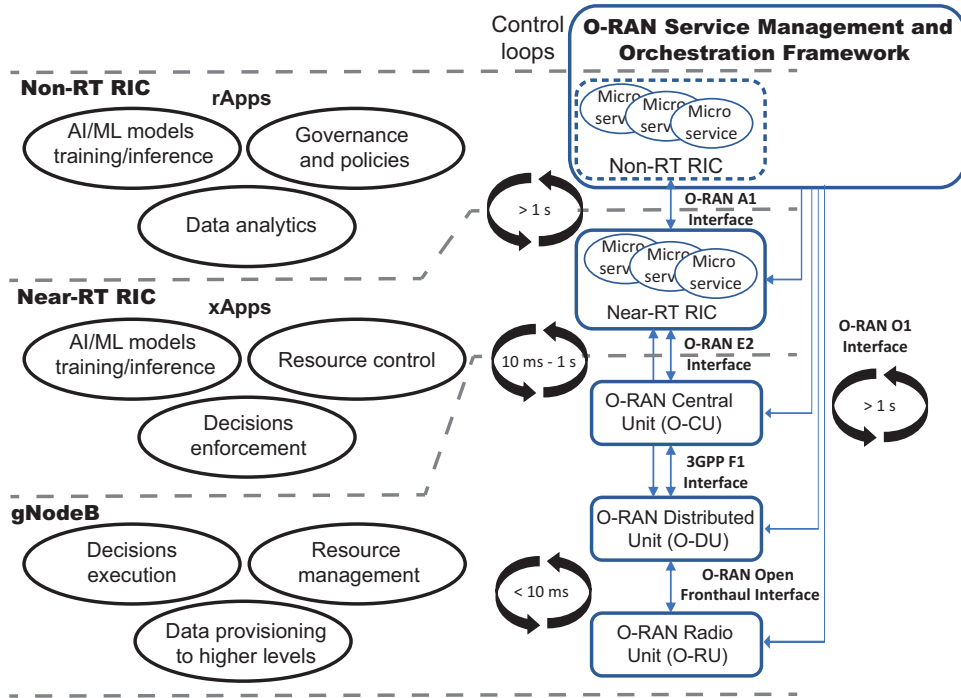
Control loops

O-RAN Service Management and Orchestration Framework

Non-RT RIC

rApps

AI/ML models training/inference

Governance and policies

Data analytics

Micro serv

Micro serv

Micro service

Non-RT RIC

> 1 s

O-RAN A1 Interface

Micro serv

Micro serv

Micro service

Near-RT RIC

Near-RT RIC

xApps

AI/ML models training/inference

Resource control

Decisions enforcement

10 ms - 1 s

O-RAN E2 Interface

O-RAN O1 Interface

> 1 s

O-RAN Central Unit (O-CU)

3GPP F1 Interface

gNodeB

Decisions execution

Resource management

Data provisioning to higher levels

O-RAN Distributed Unit (O-DU)

< 10 ms

O-RAN Open Fronthaul Interface

O-RAN Radio Unit (O-RU)